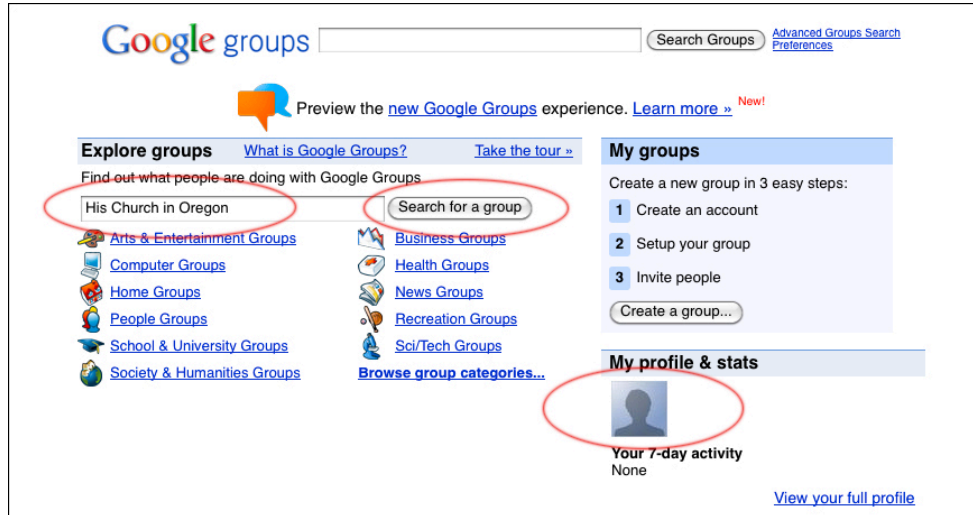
Google groups

Search Groups

Advanced Groups Search
Preferences

Preview the new Google Groups experience. Learn more » New!

Explore groups What is Google Groups? Take the tour »

Find out what people are doing with Google Groups

His Church in Oregon

Search for a group

Arts & Entertainment Groups
Computer Groups
Home Groups
People Groups
School & University Groups
Society & Humanities Groups

Business Groups
Health Groups
News Groups
Recreation Groups
Sci/Tech Groups
Browse group categories...

My groups

Create a new group in 3 easy steps:

1 Create an account
2 Setup your group
3 Invite people

Create a group...

My profile & stats

Your 7-day activity
None

View your full profile